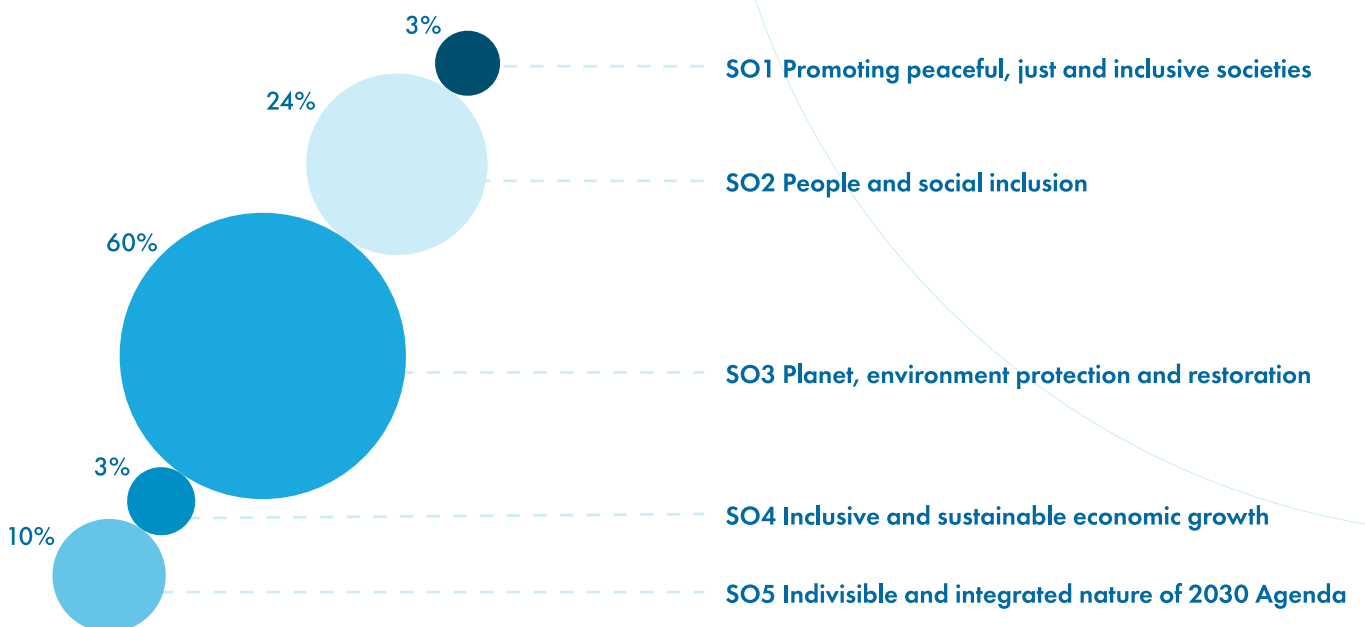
3%

SO1 Promoting peaceful, just and inclusive societies

24%

SO2 People and social inclusion

60%

SO3 Planet, environment protection and restoration

3%

SO4 Inclusive and sustainable economic growth

10%

SO5 Indivisible and integrated nature of 2030 Agenda